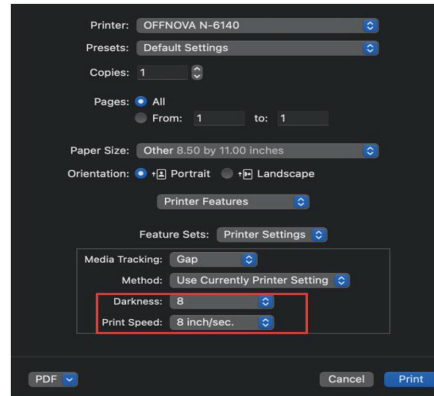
Printer: OFFNOVA N-6140

Presets: Default Settings

Copies: 1

Pages: All
From: 1 to: 1

Paper Size: Other 8.50 by 11.00 inches

Orientation: Portrait Landscape

Printer Features

Feature Sets: Printer Settings

Media Tracking: Gap

Method: Use Currently Printer Setting

Darkness: 8

Print Speed: 8 inch/sec.

PDF

Cancel Print